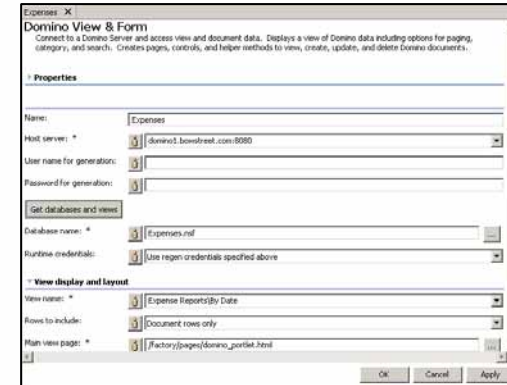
Expenses ✕

Domino View & Form

Connect to a Domino Server and access view and document data. Displays a view of Domino data including options for paging, category, and search. Creates pages, controls, and helper methods to view, create, update, and delete Domino documents.

Properties

Name: Expenses

Host server: * domino1.bowstreet.com:8080

User name for generation:

Password for generation:

Get databases and views

Database name: * Expenses.nsf

Runtime credentials: Use regen credentials specified above

View display and layout

View name: * Expense Reports\By Date

Rows to include: Document rows only

Main view page: * /factory/pages/domino_portlet.html

OK Cancel Apply